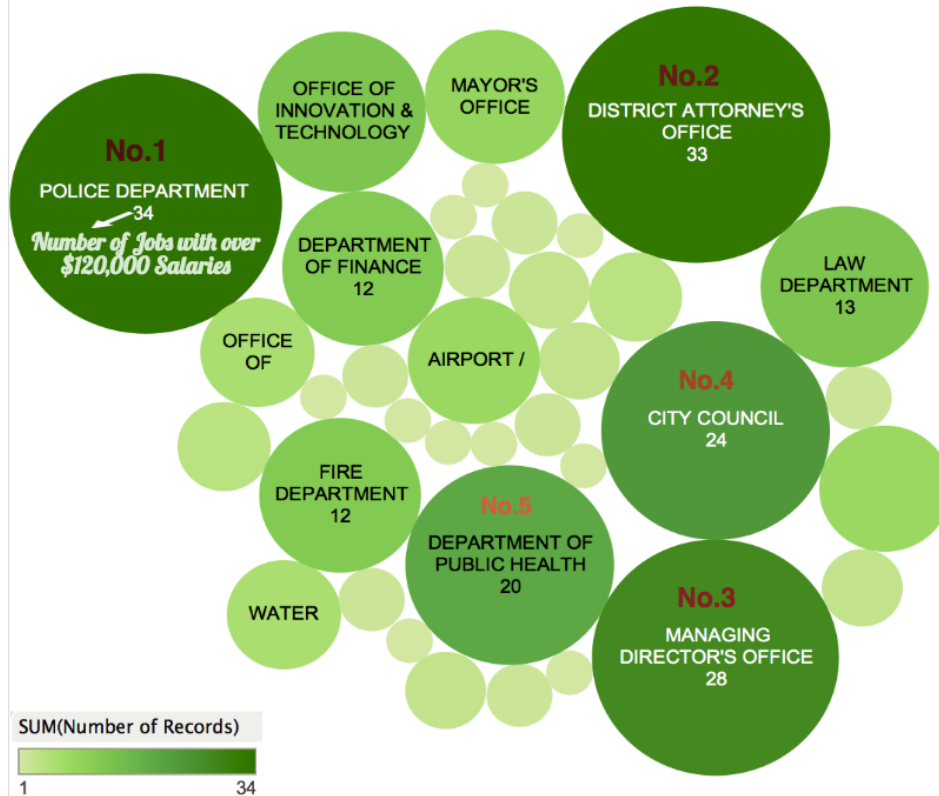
No.1
POLICE DEPARTMENT
34
Number of Jobs with over $120,000 Salaries

OFFICE OF INNOVATION & TECHNOLOGY

MAYOR'S OFFICE

No.2
DISTRICT ATTORNEY'S OFFICE
33

DEPARTMENT OF FINANCE
12

LAW DEPARTMENT
13

OFFICE OF

AIRPORT /

No.4
CITY COUNCIL
24

FIRE DEPARTMENT
12

No.5
DEPARTMENT OF PUBLIC HEALTH
20

No.3
MANAGING DIRECTOR'S OFFICE
28

WATER

SUM(Number of Records)
1
34